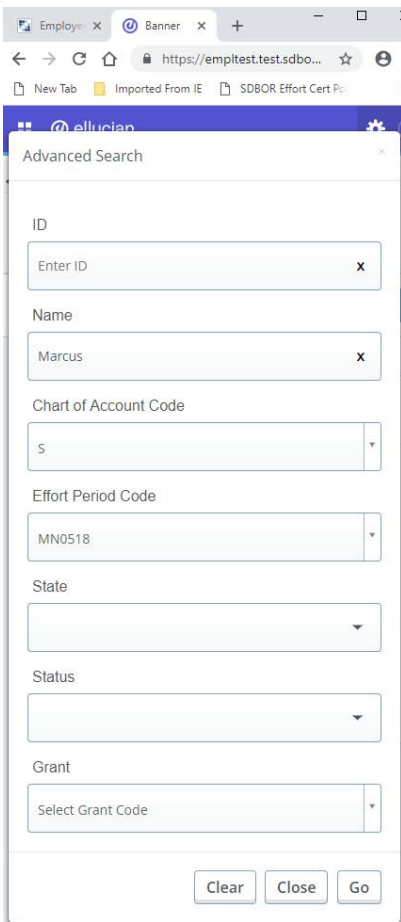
Employe × Banner × +

https://empltest.test.sdbo...

New Tab Imported From IE SDBOR Effort Cert Po

ellucian

Advanced Search

ID

Enter ID x

Name

Marcus x

Chart of Account Code

S

Effort Period Code

MN0518

State

Status

Grant

Select Grant Code

Clear Close Go